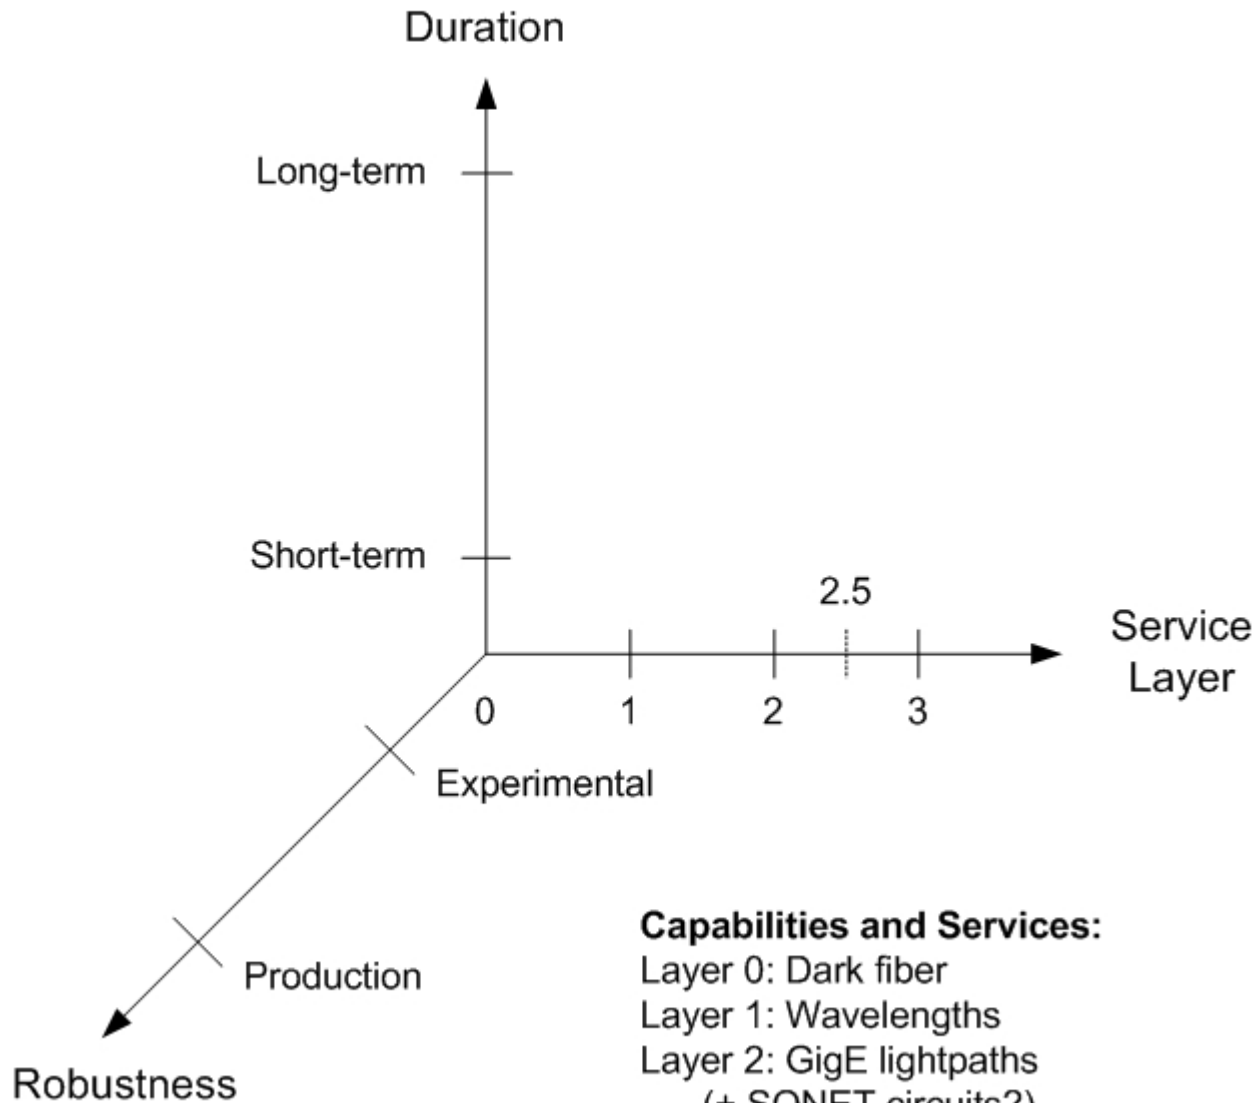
Duration

Long-term

Short-term

2.5

Service Layer

0

1

2

3

Experimental

Production

Robustness

**Capabilities and Services:**
Layer 0: Dark fiber
Layer 1: Wavelengths
Layer 2: GigE lightpaths
(+ SONET circuits?)